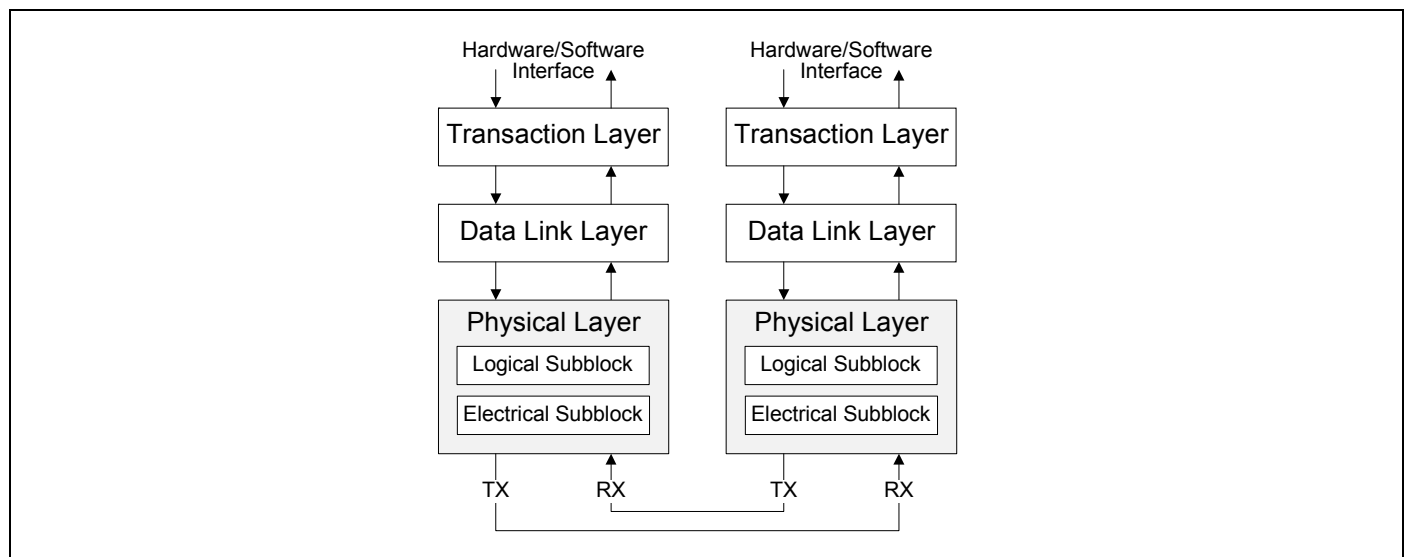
Hardware/Software Interface

Transaction Layer

Data Link Layer

Physical Layer

Logical Subblock

Electrical Subblock

TX

RX

Hardware/Software Interface

Transaction Layer

Data Link Layer

Physical Layer

Logical Subblock

Electrical Subblock

TX

RX